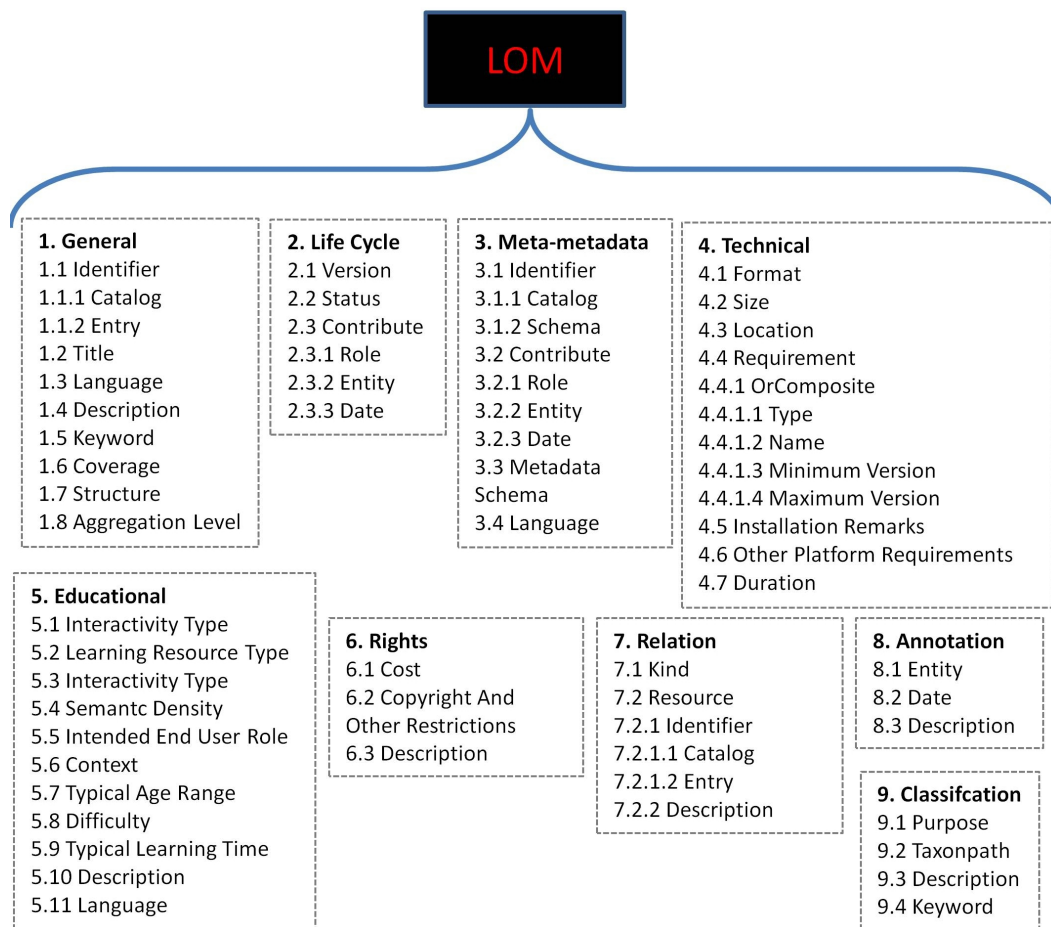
LOM

1. General
1.1 Identifier
1.1.1 Catalog
1.1.2 Entry
1.2 Title
1.3 Language
1.4 Description
1.5 Keyword
1.6 Coverage
1.7 Structure
1.8 Aggregation Level

2. Life Cycle
2.1 Version
2.2 Status
2.3 Contribute
2.3.1 Role
2.3.2 Entity
2.3.3 Date

3. Meta-metadata
3.1 Identifier
3.1.1 Catalog
3.1.2 Schema
3.2 Contribute
3.2.1 Role
3.2.2 Entity
3.2.3 Date
3.3 Metadata Schema
3.4 Language

4. Technical
4.1 Format
4.2 Size
4.3 Location
4.4 Requirement
4.4.1 OrComposite
4.4.1.1 Type
4.4.1.2 Name
4.4.1.3 Minimum Version
4.4.1.4 Maximum Version
4.5 Installation Remarks
4.6 Other Platform Requirements
4.7 Duration

5. Educational
5.1 Interactivity Type
5.2 Learning Resource Type
5.3 Interactivity Type
5.4 Semantc Density
5.5 Intended End User Role
5.6 Context
5.7 Typical Age Range
5.8 Difficulty
5.9 Typical Learning Time
5.10 Description
5.11 Language

6. Rights
6.1 Cost
6.2 Copyright And Other Restrictions
6.3 Description

7. Relation
7.1 Kind
7.2 Resource
7.2.1 Identifier
7.2.1.1 Catalog
7.2.1.2 Entry
7.2.2 Description

8. Annotation
8.1 Entity
8.2 Date
8.3 Description

9. Classifcation
9.1 Purpose
9.2 Taxonpath
9.3 Description
9.4 Keyword